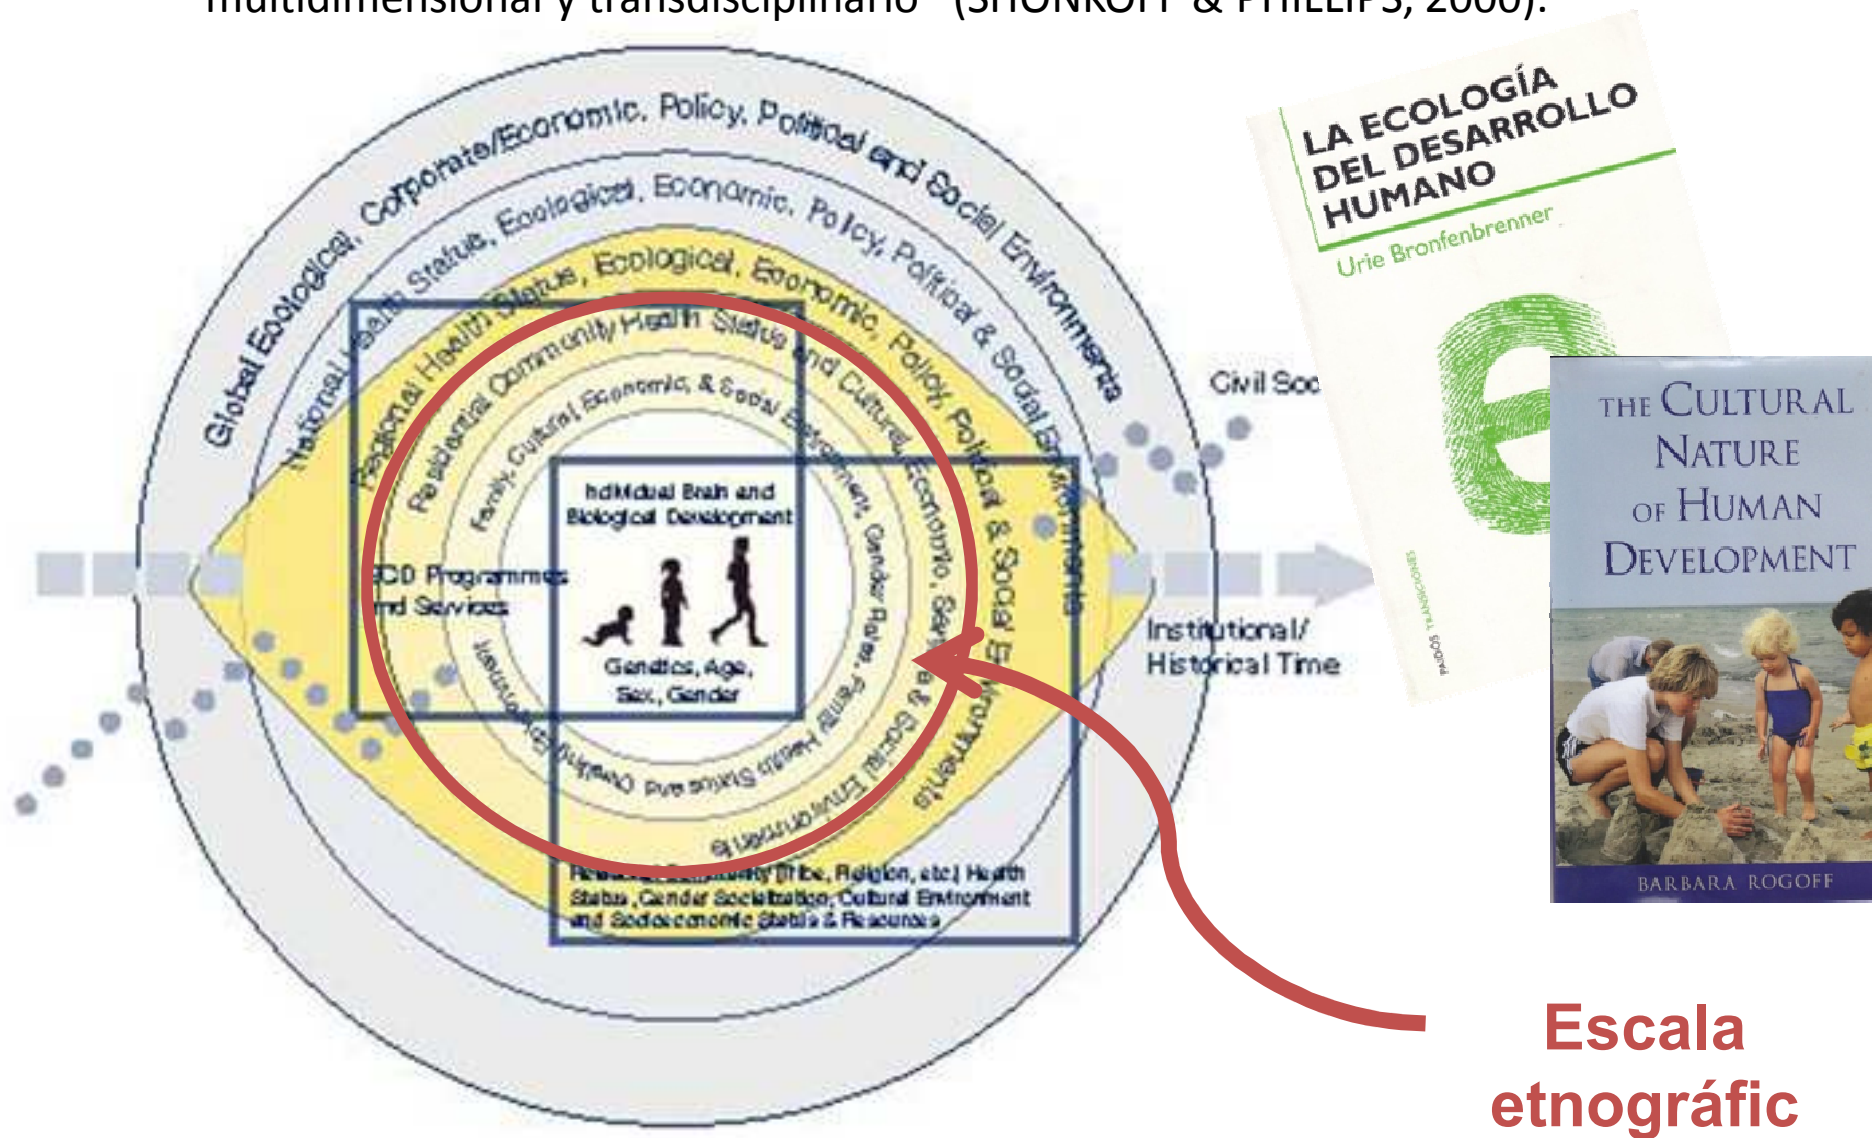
multidimensional y transdisciplinario" (SHONKOFF & PHILLIPS, 2000).

Global Ecological, Corporate/Economic, Policy, Political and Social Environments

National Health Status, Ecological, Economic, Policy, Political & Social Environments

Regional Health Status, Ecological, Economic, Policy, Political & Social Environments

Residential Community Health Status and Cultural, Economic, Service & Social Environments

Family, Cultural, Economic, & Social Environment, Gender Roles, Family Health Status and Coping Skills

Individual Brain and Biological Development

Genetics, Age, Sex, Gender

ECD Programmes and Services

Relational Community (Tribe, Religion, etc.) Health Status, Gender Socialization, Cultural Environment and Socioeconomic Status & Resources

Civil Soc

Institutional/ Historical Time

LA ECOLOGÍA DEL DESARROLLO HUMANO

Urie Bronfenbrenner

PAIDÓS TRANSICIONES

THE CULTURAL NATURE OF HUMAN DEVELOPMENT

BARBARA ROGOFF

Escala etnográfic